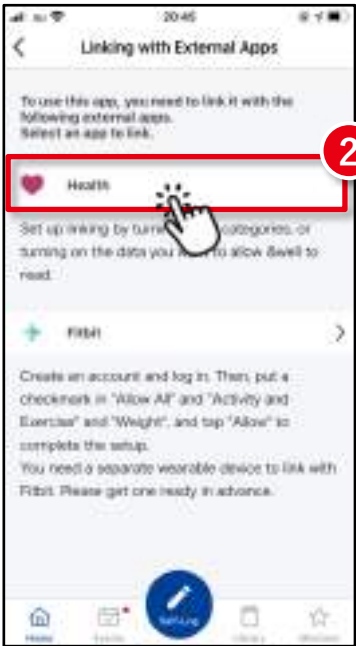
20:45

Linking with External Apps

To use this app, you need to link it with the following external apps.
Select an app to link.

2

Health

Set up linking by turn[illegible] categories, or turning on the data you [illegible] to allow &well to read.

Fitbit

Create an account and log in. Then, put a checkmark in "Allow All" and "Activity and Exercise" and "Weight", and tap "Allow" to complete the setup.
You need a separate wearable device to link with Fitbit. Please get one ready in advance.

Home
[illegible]
Setting
Library
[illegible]